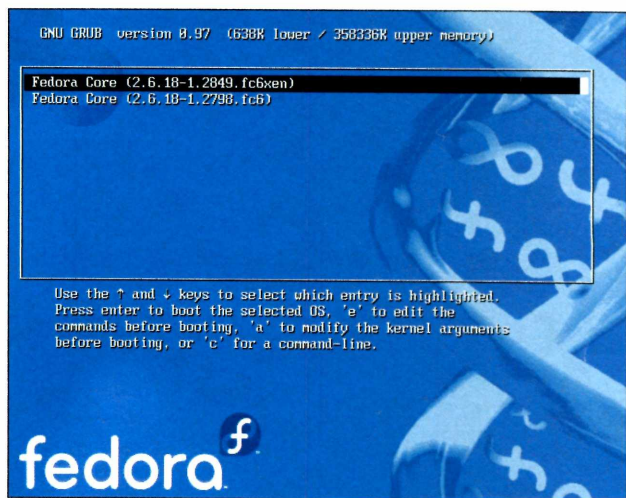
GNU GRUB version 0.97 (638K lower / 358336K upper memory)

Fedora Core (2.6.18-1.2849.fc6xen)
Fedora Core (2.6.18-1.2798.fc6)

Use the ↑ and ↓ keys to select which entry is highlighted.
Press enter to boot the selected OS, 'e' to edit the commands before booting, 'a' to modify the kernel arguments before booting, or 'c' for a command-line.

fedora